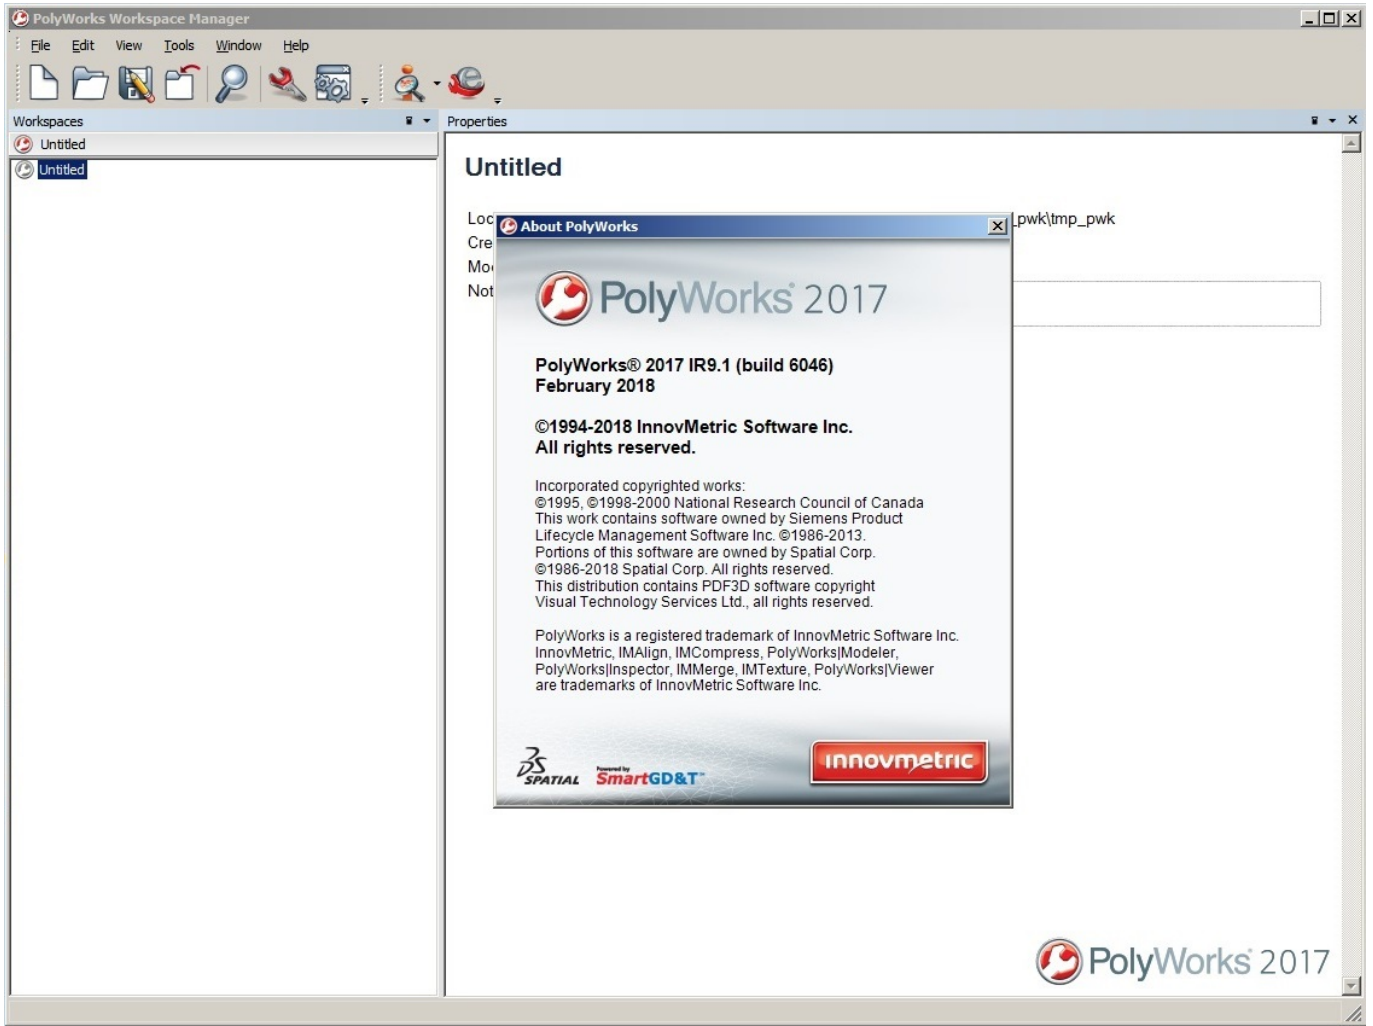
PolyWorks Workspace Manager

File Edit View Tools Window Help

Workspaces

Untitled

Untitled

Properties

Untitled

Loc
Cre
Mo
Not

pwk\tmp_pwk

About PolyWorks

PolyWorks 2017

PolyWorks® 2017 IR9.1 (build 6046)
February 2018

©1994-2018 InnovMetric Software Inc.
All rights reserved.

Incorporated copyrighted works:
©1995, ©1998-2000 National Research Council of Canada
This work contains software owned by Siemens Product Lifecycle Management Software Inc. ©1986-2013.
Portions of this software are owned by Spatial Corp.
©1986-2018 Spatial Corp. All rights reserved.
This distribution contains PDF3D software copyright Visual Technology Services Ltd., all rights reserved.

PolyWorks is a registered trademark of InnovMetric Software Inc.
InnovMetric, IMAlign, IMCompress, PolyWorks|Modeler, PolyWorks|Inspector, IMMerge, IMTexture, PolyWorks|Viewer are trademarks of InnovMetric Software Inc.

3S SPATIAL

Powered by SmartGD&T

innovmetric

PolyWorks 2017